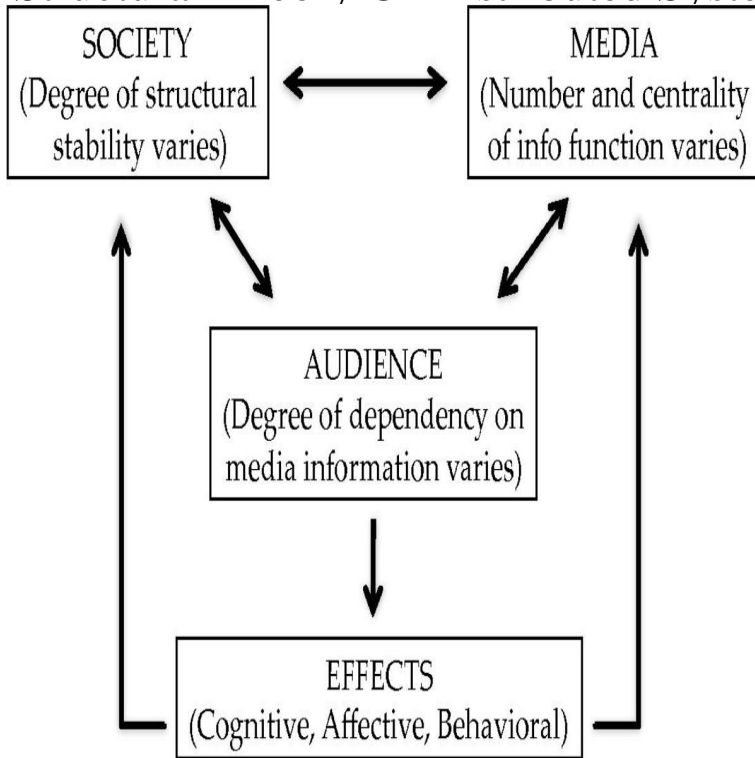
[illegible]

SOCIETY
(Degree of structural stability varies)

MEDIA
(Number and centrality of info function varies)

AUDIENCE
(Degree of dependency on media information varies)

EFFECTS
(Cognitive, Affective, Behavioral)